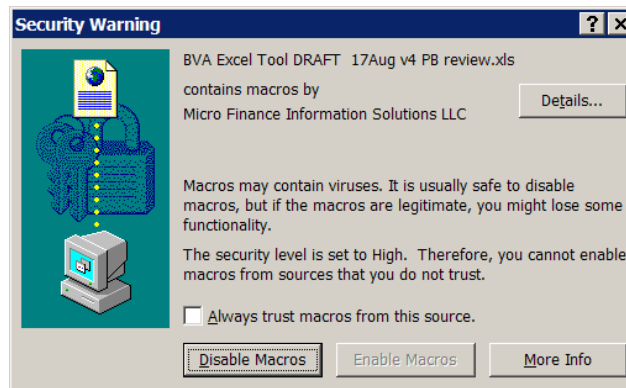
Security Warning

?

BVA Excel Tool DRAFT 17Aug v4 PB review.xls

contains macros by

Micro Finance Information Solutions LLC

Details...

Macros may contain viruses. It is usually safe to disable macros, but if the macros are legitimate, you might lose some functionality.

The security level is set to High. Therefore, you cannot enable macros from sources that you do not trust.

Always trust macros from this source.

Disable Macros

Enable Macros

More Info